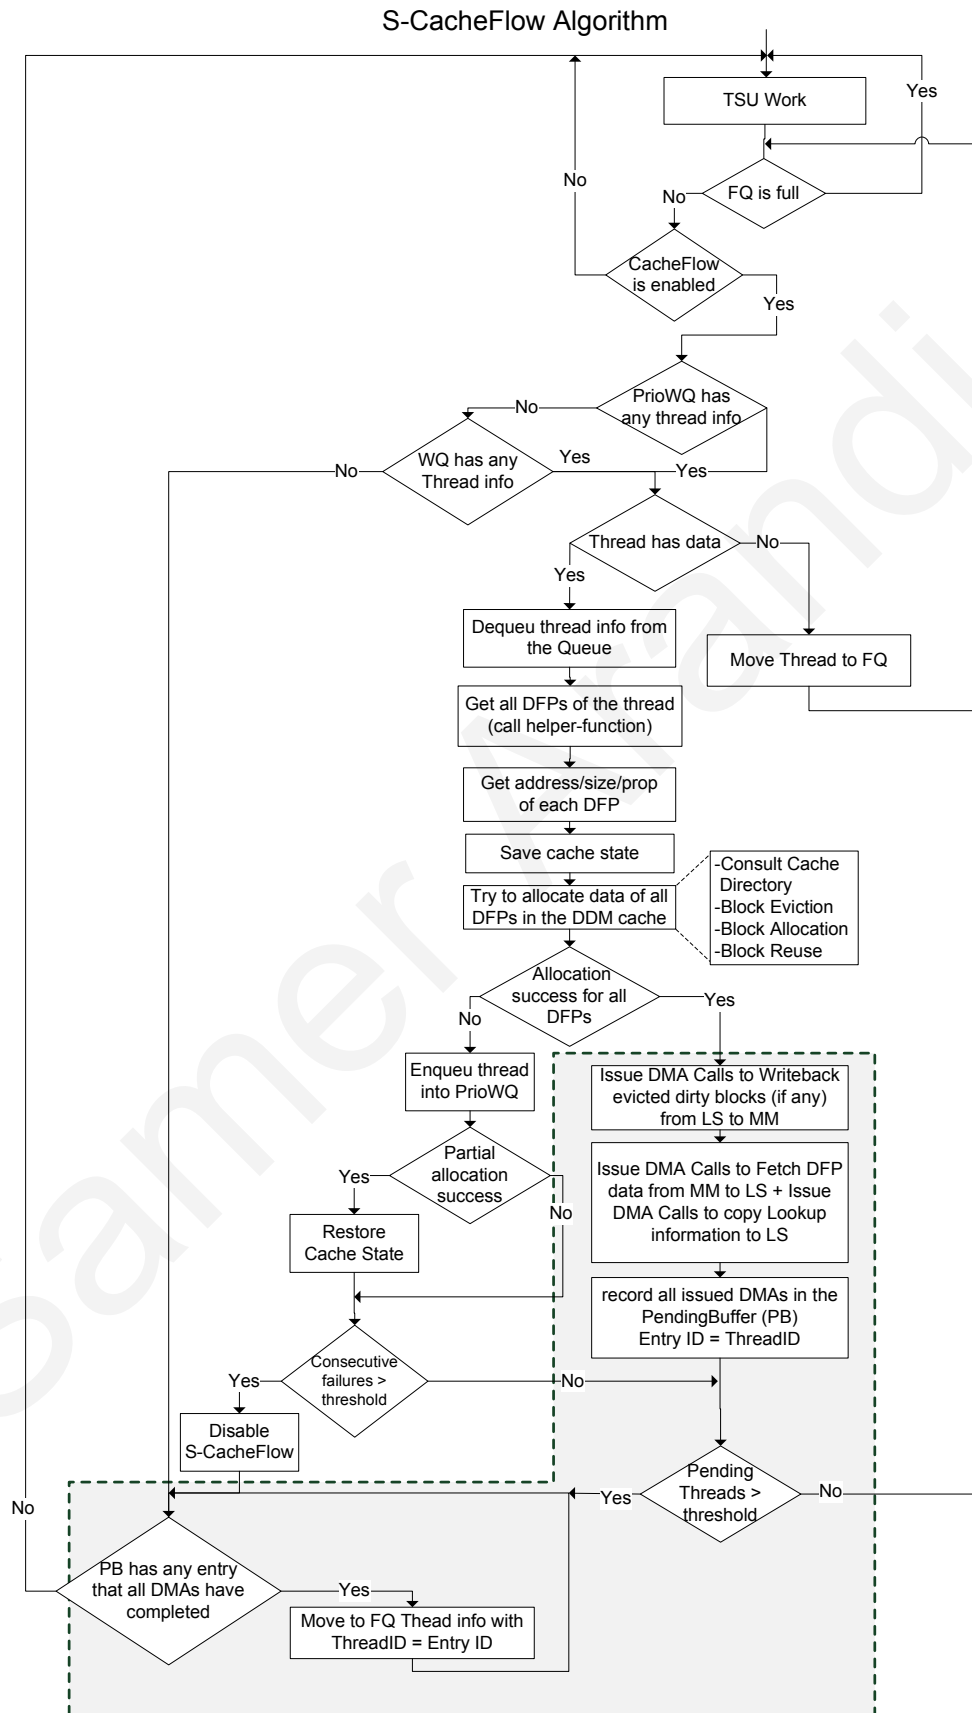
S-CacheFlow Algorithm

TSU Work

Yes

No

No

FQ is full

CacheFlow is enabled

Yes

PrioWQ has any thread info

No

No

WQ has any Thread info

Yes

Yes

Thread has data

No

Yes

Dequeu thread info from the Queue

Move Thread to FQ

Get all DFPs of the thread (call helper-function)

Get address/size/prop of each DFP

Save cache state

Try to allocate data of all DFPs in the DDM cache

-Consult Cache Directory
-Block Eviction
-Block Allocation
-Block Reuse

Allocation success for all DFPs

Yes

No

Enqueu thread into PrioWQ

Issue DMA Calls to Writeback evicted dirty blocks (if any) from LS to MM

Partial allocation success

Yes

No

Restore Cache State

Issue DMA Calls to Fetch DFP data from MM to LS + Issue DMA Calls to copy Lookup information to LS

record all issued DMAs in the PendingBuffer (PB) Entry ID = ThreadID

Consecutive failures > threshold

Yes

No

Disable S-CacheFlow

Pending Threads > threshold

Yes

No

No

PB has any entry that all DMAs have completed

Yes

Move to FQ Thead info with ThreadID = Entry ID